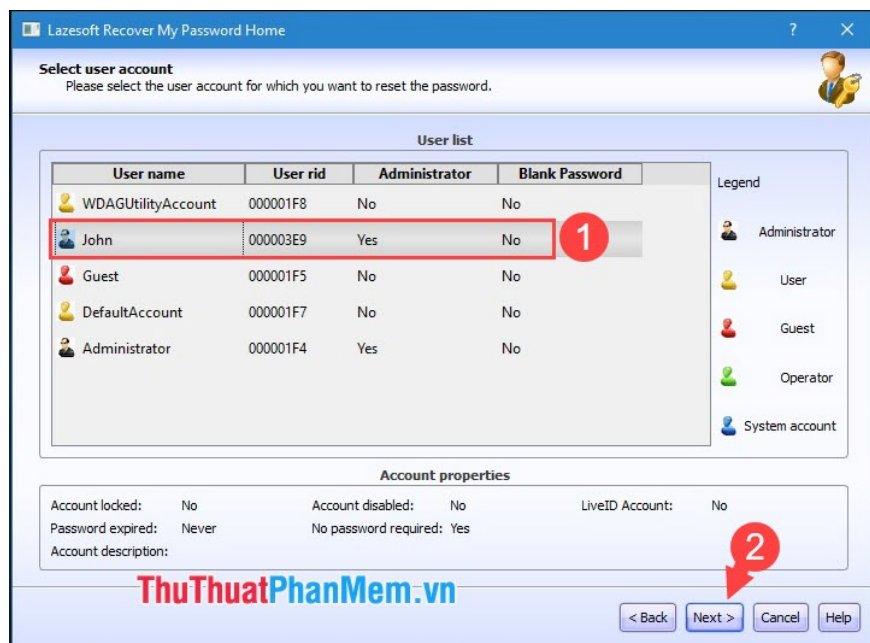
Lazesoft Recover My Password Home

?

Select user account
Please select the user account for which you want to reset the password.

User list

| User name | User rid | Administrator | Blank Password |
|---|---|---|---|
| WDAGUtilityAccount | 000001F8 | No | No |
| John | 000003E9 | Yes | No |
| Guest | 000001F5 | No | No |
| DefaultAccount | 000001F7 | No | No |
| Administrator | 000001F4 | Yes | No |

1

Legend
Administrator
User
Guest
Operator
System account

Account properties

Account locked: No
Account disabled: No
LiveID Account: No
Password expired: Never
No password required: Yes
Account description:

2

ThuThuatPhanMem.vn

< Back
Next >
Cancel
Help